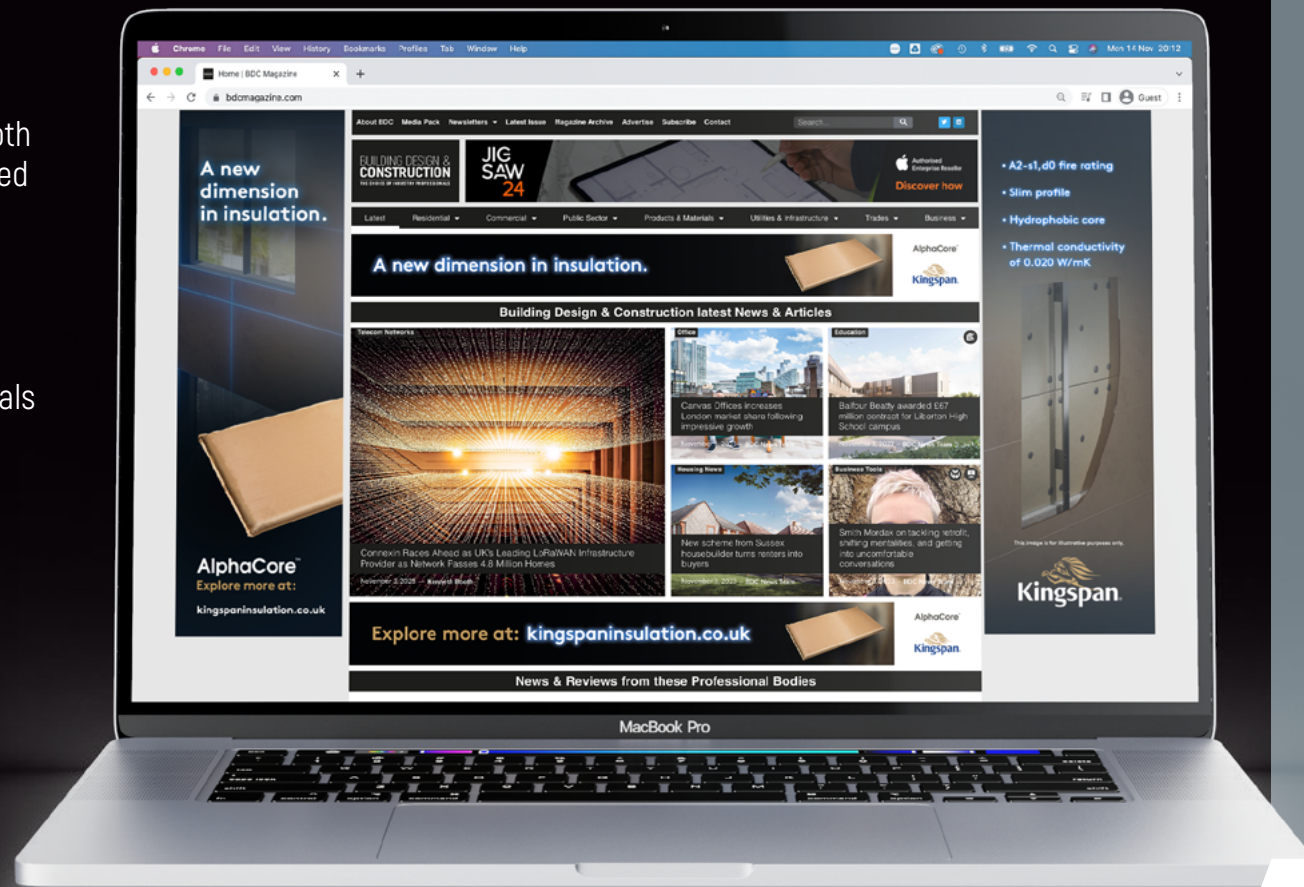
oth
ed

als

Chrome File Edit View History Bookmarks Profiles Tab Window Help

Mon 14 Nov 20:12

Home | BDC Magazine

bdcmagazine.com

Guest

About BDC Media Pack Newsletters Latest Issue Magazine Archive Advertise Subscribe Contact

Search...

BUILDING DESIGN & CONSTRUCTION
THE CHOICE OF INDUSTRY PROFESSIONALS

JIG SAW 24

Authorised Enterprise Reseller
Discover how

Latest Residential Commercial Public Sector Products & Materials Utilities & Infrastructure Trades Business

A new dimension in insulation.

AlphaCore
Kingspan.

A new dimension in insulation.

AlphaCore™
Explore more at:
kingspaninsulation.co.uk

• A2-s1,d0 fire rating
• Slim profile
• Hydrophobic core
• Thermal conductivity of 0.020 W/mK

This image is for illustrative purposes only.

Kingspan.

Building Design & Construction latest News & Articles

Telecom Networks

Connexin Races Ahead as UK's Leading LoRaWAN Infrastructure Provider as Network Passes 4.8 Million Homes

November 3, 2023 — Kenneth Booth

Office

Canvas Offices increases London market share following impressive growth

Education

Balfour Beatty awarded £67 million contract for Liberton High School campus

Housing News

New scheme from Sussex housebuilder turns renters into buyers

November 3, 2023 — BDC News Team

Business Tools

Smith Mordak on tackling retrofit, shifting mentalities, and getting into uncomfortable conversations

Explore more at: kingspaninsulation.co.uk

AlphaCore
Kingspan.

News & Reviews from these Professional Bodies

MacBook Pro